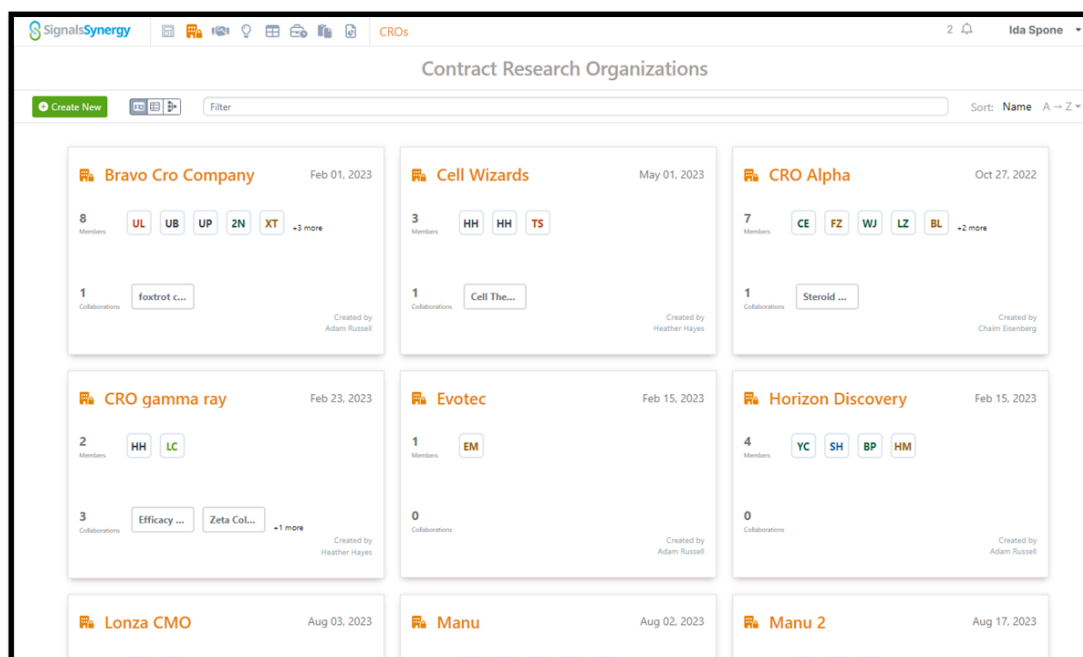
SignalsSynergy CROs 2 Ida Spone

Contract Research Organizations

Create New Filter Sort: Name A → Z

Bravo Cro Company Feb 01, 2023
8 Members UL UB UP 2N XT +3 more
1 Collaborations foxtrot c...
Created by Adam Russell

Cell Wizards May 01, 2023
3 Members HH HH TS
1 Collaborations Cell The...
Created by Heather Hayes

CRO Alpha Oct 27, 2022
7 Members CE FZ WJ LZ BL +2 more
1 Collaborations Steroid ...
Created by Chaim Eisenberg

CRO gamma ray Feb 23, 2023
2 Members HH LC
3 Collaborations Efficacy ... Zeta Col... +1 more
Created by Heather Hayes

Evotec Feb 15, 2023
1 Members EM
0 Collaborations
Created by Adam Russell

Horizon Discovery Feb 15, 2023
4 Members YC SH BP HM
0 Collaborations
Created by Adam Russell

Lonza CMO Aug 03, 2023

Manu Aug 02, 2023

Manu 2 Aug 17, 2023